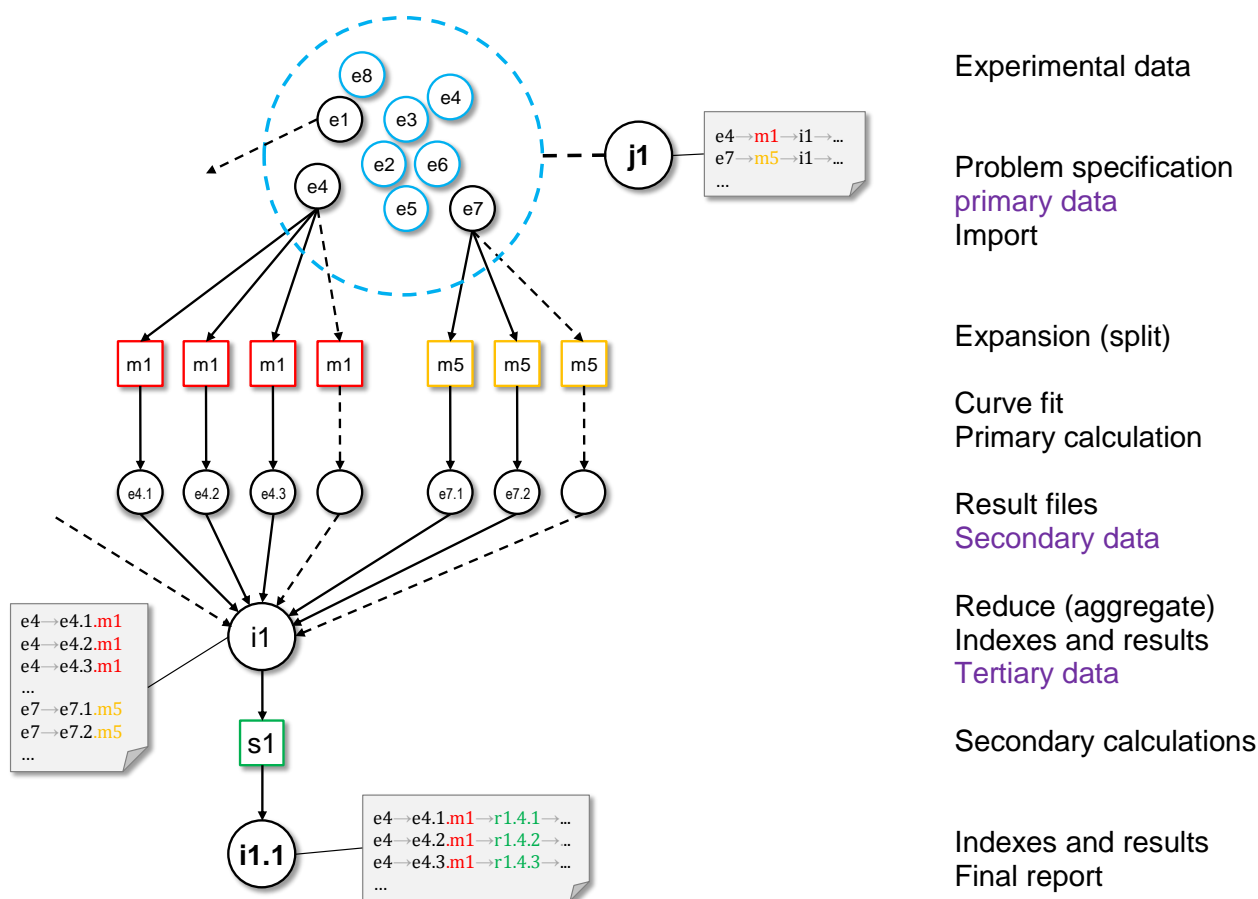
e8
e1
e4
e3
e2
e6
e5
e4
e7
j1

e4→m1→i1→...
e7→m5→i1→...
...

m1
m1
m1
m1
m5
m5
m5

e4.1
e4.2
e4.3
e7.1
e7.2

i1

e4→e4.1.m1
e4→e4.2.m1
e4→e4.3.m1
...
e7→e7.1.m5
e7→e7.2.m5
...

s1

i1.1

e4→e4.1.m1→r1.4.1→...
e4→e4.2.m1→r1.4.2→..
e4→e4.3.m1→r1.4.3→...
...

Experimental data

Problem specification
primary data
Import

Expansion (split)

Curve fit
Primary calculation

Result files
Secondary data

Reduce (aggregate)
Indexes and results
Tertiary data

Secondary calculations

Indexes and results
Final report